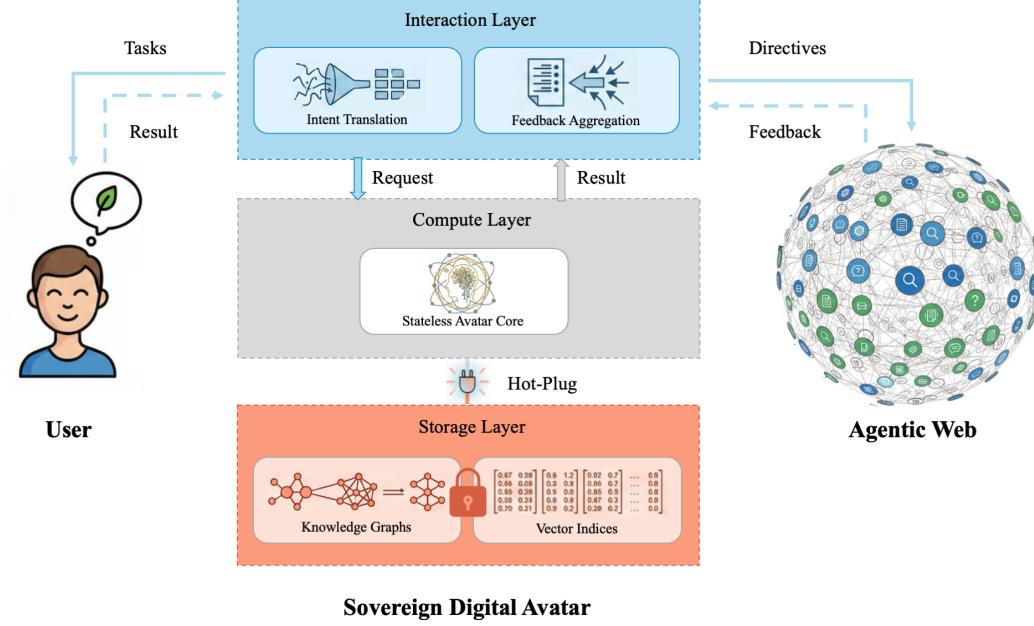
Interaction Layer

Tasks

Result

Intent Translation

Feedback Aggregation

Directives

Feedback

Request

Result

Compute Layer

Stateless Avatar Core

Hot-Plug

User

Agentic Web

Storage Layer

Knowledge Graphs

Vector Indices

Sovereign Digital Avatar